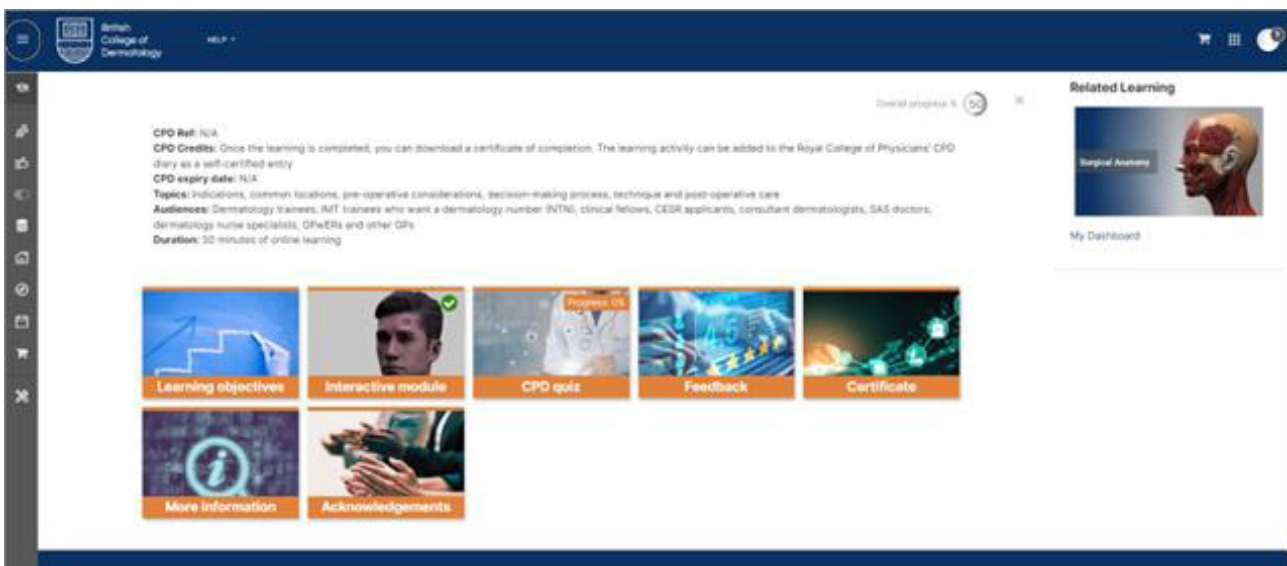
British College of Dermatology

HELP

Overall progress % 50

CPD Ref: N/A
CPD Credits: Once the learning is completed, you can download a certificate of completion. The learning activity can be added to the Royal College of Physicians' CPD diary as a self-certified entry
CPD expiry date: N/A
Topics: Indications, common locations, pre-operative considerations, decision-making process, technique and post-operative care
Audiences: Dermatology trainees, IMT trainees who want a dermatology number (NTN), clinical fellows, CESR applicants, consultant dermatologists, SAS doctors, dermatology nurse specialists, GPwERs and other GPs
Duration: 30 minutes of online learning

Learning objectives
Interactive module
Progress: 0%
CPD quiz
Feedback
Certificate
More information
Acknowledgements

Related Learning

Surgical Anatomy

My Dashboard